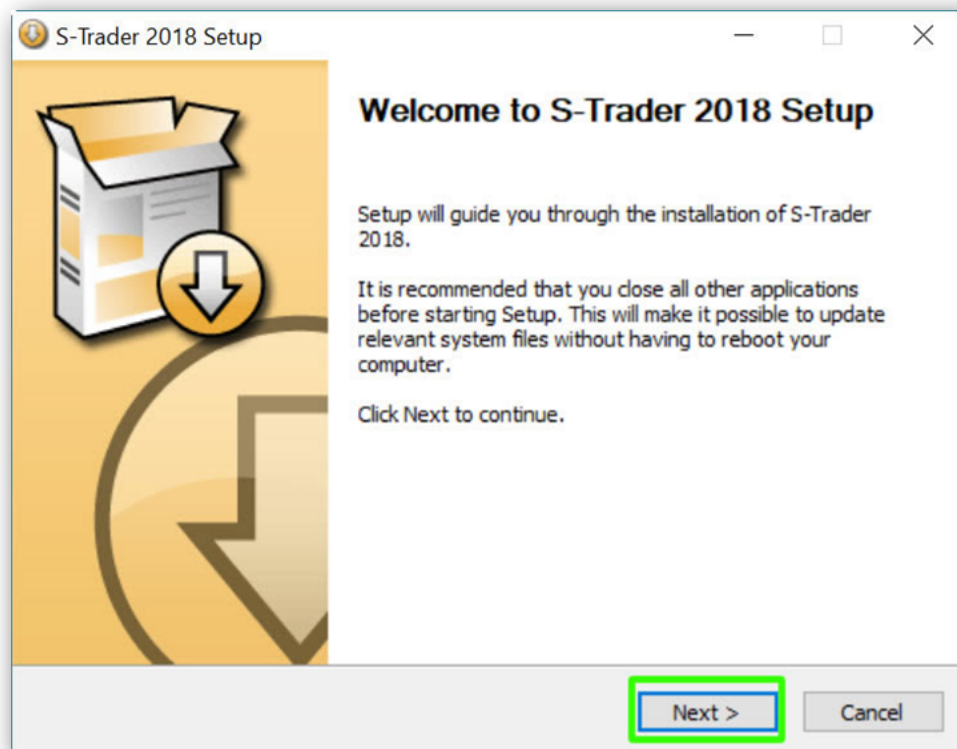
S-Trader 2018 Setup

Welcome to S-Trader 2018 Setup

Setup will guide you through the installation of S-Trader 2018.

It is recommended that you close all other applications before starting Setup. This will make it possible to update relevant system files without having to reboot your computer.

Click Next to continue.

Next >

Cancel